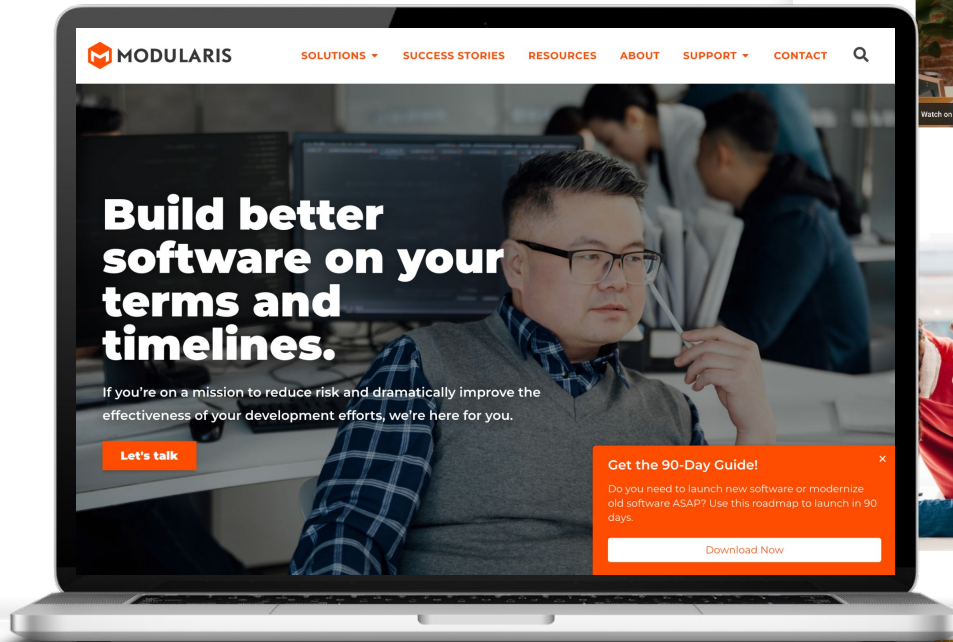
MODULARIS

SOLUTIONS ▾ SUCCESS STORIES RESOURCES ABOUT SUPPORT ▾ CONTACT

Watch on

Build better software on your terms and timelines.

If you're on a mission to reduce risk and dramatically improve the effectiveness of your development efforts, we're here for you.

Let's talk

Get the 90-Day Guide!

×

Do you need to launch new software or modernize old software ASAP? Use this roadmap to launch in 90 days.

Download Now